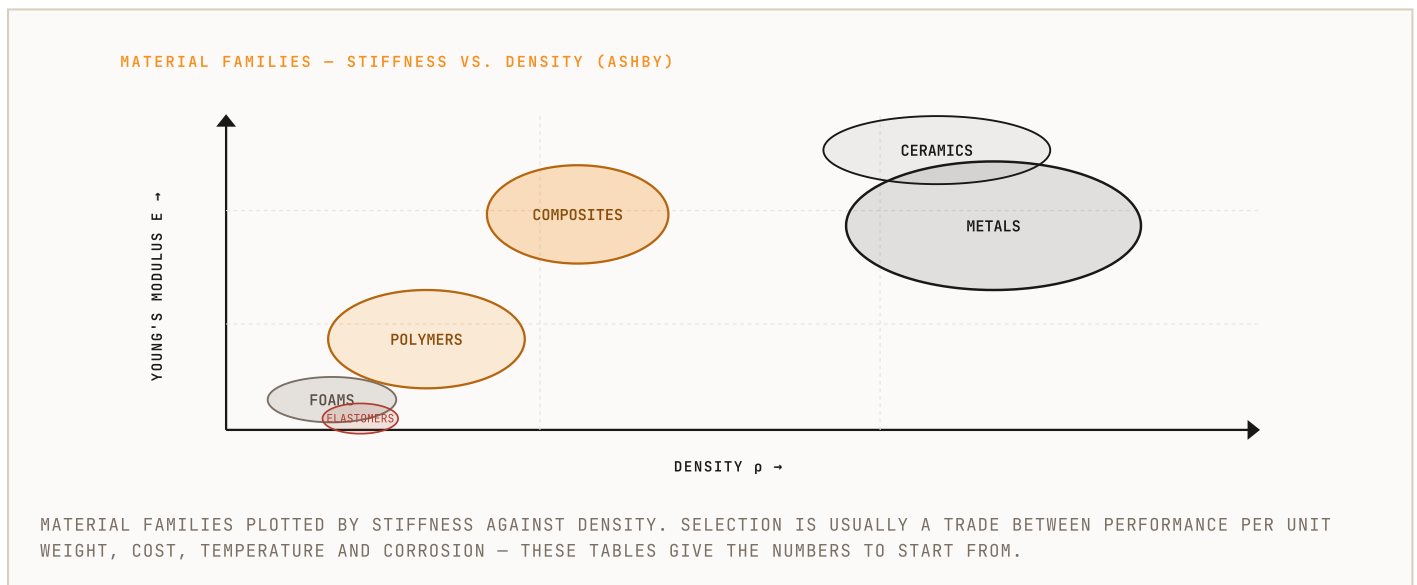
MATERIAL FAMILIES — STIFFNESS VS. DENSITY (ASHBY)

YOUNG'S MODULUS E →

CERAMICS

COMPOSITES

METALS

POLYMERS

FOAMS

ELASTOMERS

DENSITY ρ →

MATERIAL FAMILIES PLOTTED BY STIFFNESS AGAINST DENSITY. SELECTION IS USUALLY A TRADE BETWEEN PERFORMANCE PER UNIT WEIGHT, COST, TEMPERATURE AND CORROSION — THESE TABLES GIVE THE NUMBERS TO START FROM.